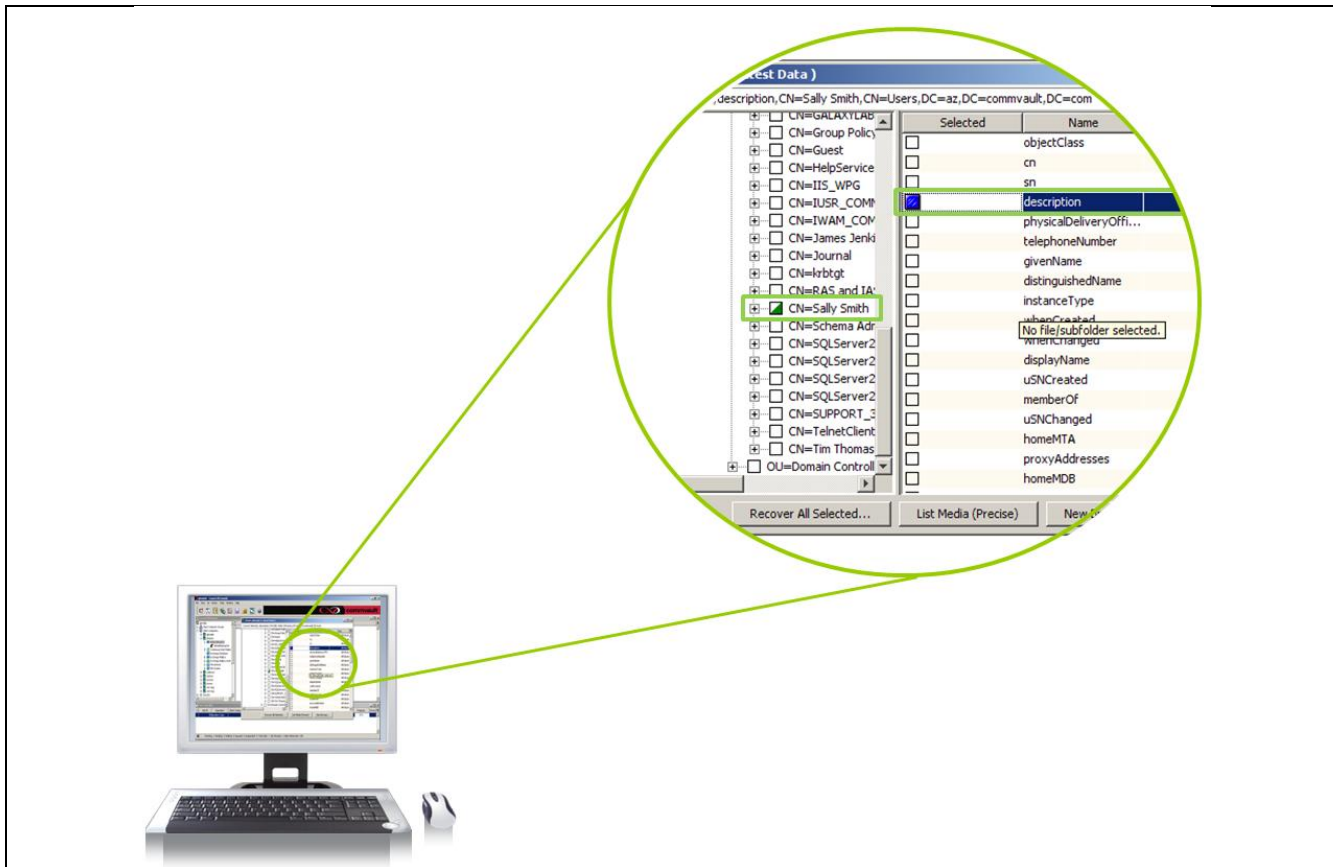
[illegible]est Data )

,description,CN=Sally Smith,CN=Users,DC=az,DC=commvault,DC=com

CN=GALAXYLAB
CN=Group Policy
CN=Guest
CN=HelpService
CN=IIS_WPG
CN=IUSR_COMM
CN=IWAM_COM
CN=James Jenki
CN=Journal
CN=krbtgt
CN=RAS and IA
CN=Sally Smith
CN=Schema Adr
CN=SQLServer2
CN=SQLServer2
CN=SQLServer2
CN=SQLServer2
CN=SUPPORT_3
CN=TelnetClient
CN=Tim Thomas
OU=Domain Controll

| Selected | Name |
|---|---|
| | objectClass |
| | cn |
| | sn |
| | description |
| | physicalDeliveryOffi... |
| | telephoneNumber |
| | givenName |
| | distinguishedName |
| | instanceType |
| | whenCreated |
| | whenChanged |
| | displayName |
| | uSNCreated |
| | memberOf |
| | uSNChanged |
| | homeMTA |
| | proxyAddresses |
| | homeMDB |

No file/subfolder selected.

Recover All Selected...
List Media (Precise)
New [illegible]

commvault